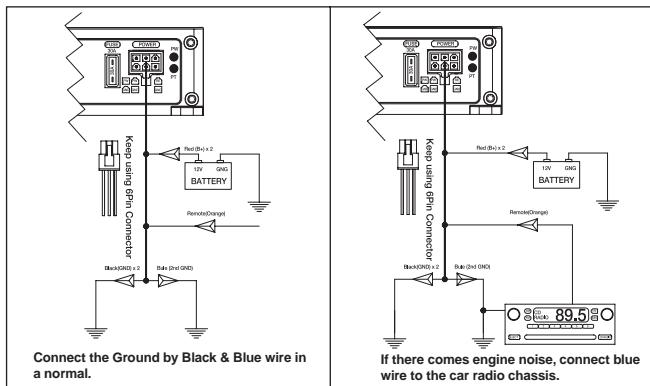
FUSE 30A
POWER
PW
PT
Keep using 6Pin Connector
Red (B+) x 2
12V
GNG
BATTERY
Remote(Orange)
Black(GND) x 2
Bule (2nd GND)

Connect the Ground by Black & Blue wire in a normal.

FUSE 30A
POWER
PW
PT
Keep using 6Pin Connector
Red (B+) x 2
12V
GNG
BATTERY
Remote(Orange)
Black(GND) x 2
Bule (2nd GND)
CD
RADIO
89.5

If there comes engine noise, connect blue wire to the car radio chassis.